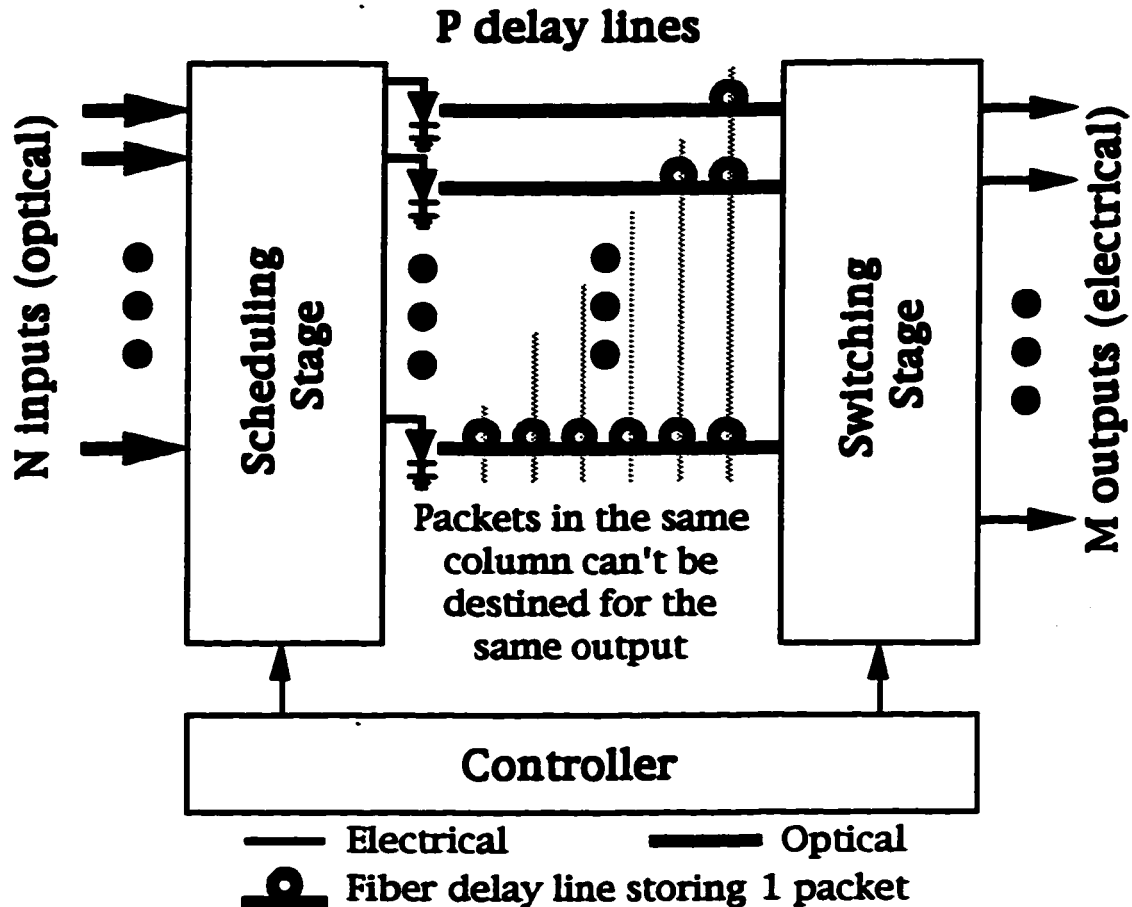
P delay lines

N inputs (optical)

Scheduling Stage

Switching Stage

M outputs (electrical)

Packets in the same column can't be destined for the same output

Controller

Electrical

Optical

Fiber delay line storing 1 packet